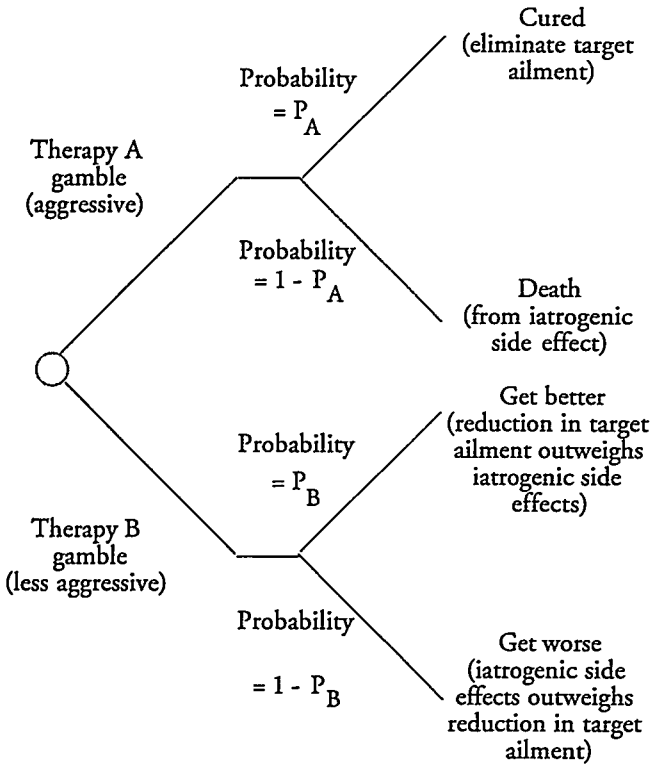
Cured
(eliminate target ailment)

Probability
$= P_A$

Therapy A
gamble
(aggressive)

Probability
$= 1 - P_A$

Death
(from iatrogenic side effect)

Get better
(reduction in target ailment outweighs iatrogenic side effects)

Probability
$= P_B$

Therapy B
gamble
(less aggressive)

Probability

$= 1 - P_B$

Get worse
(iatrogenic side effects outweighs reduction in target ailment)